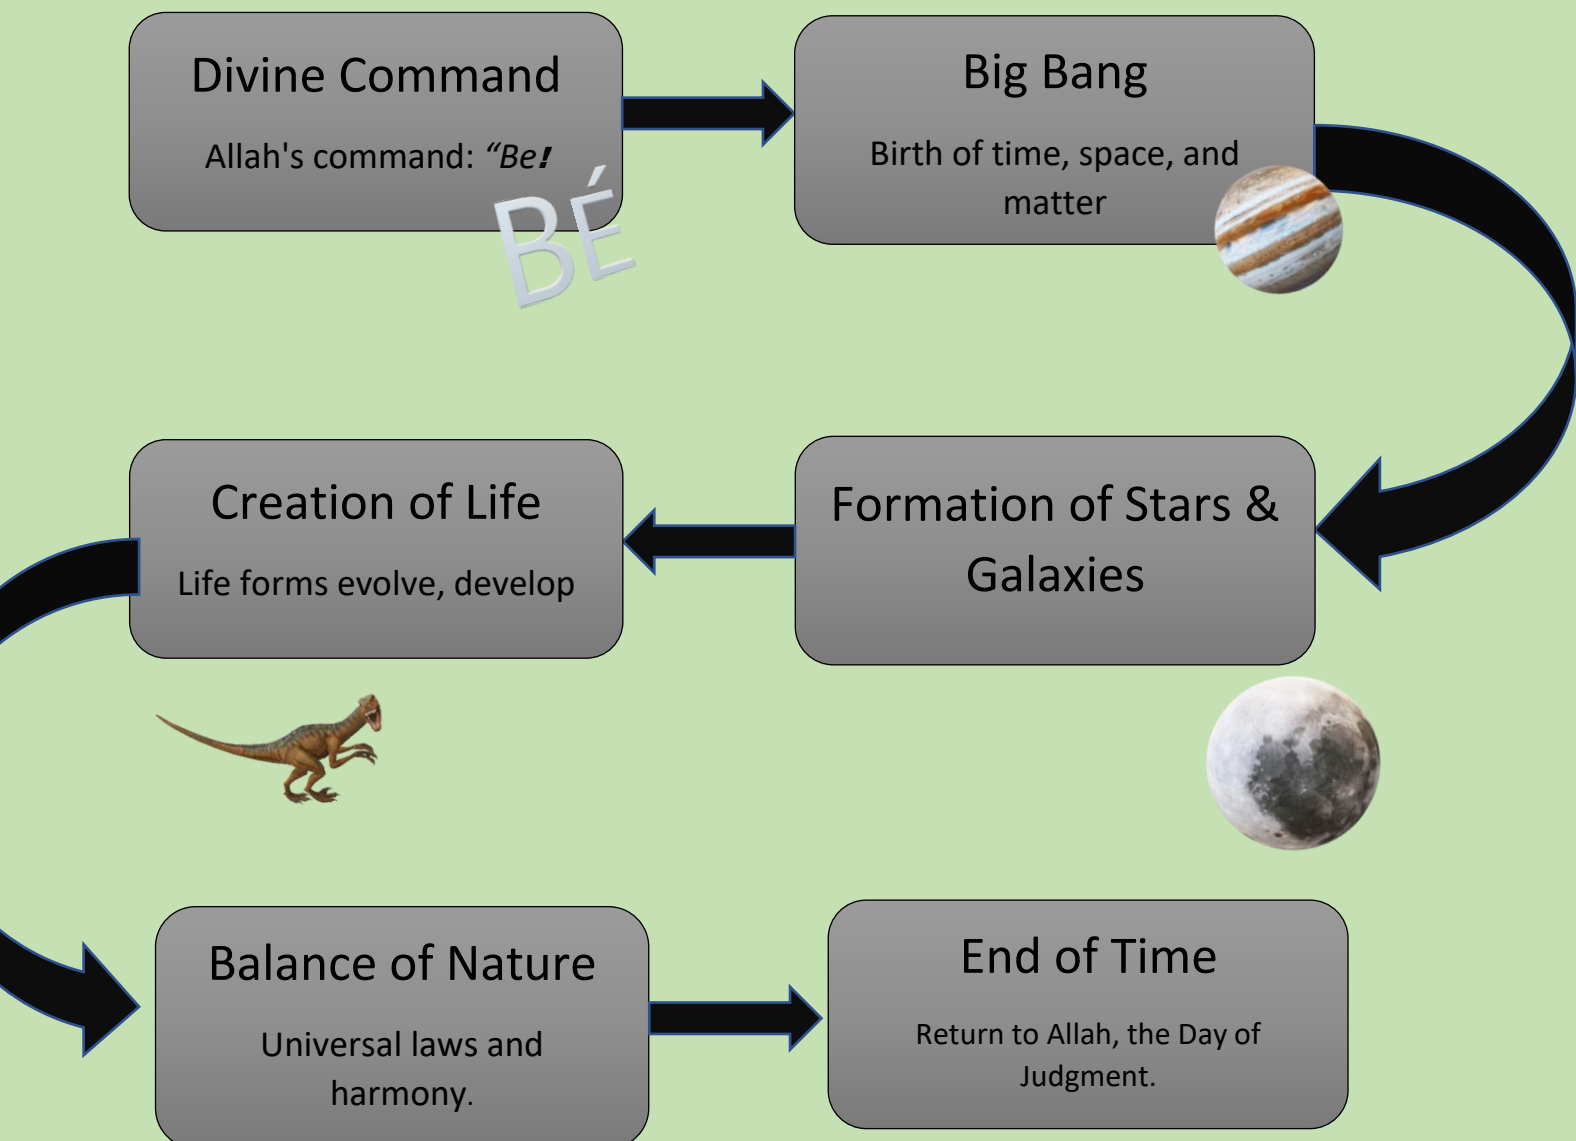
Divine Command

Allah's command: "Be!

BÉ

Big Bang

Birth of time, space, and matter

Creation of Life

Life forms evolve, develop

Formation of Stars & Galaxies

Balance of Nature

Universal laws and harmony.

End of Time

Return to Allah, the Day of Judgment.